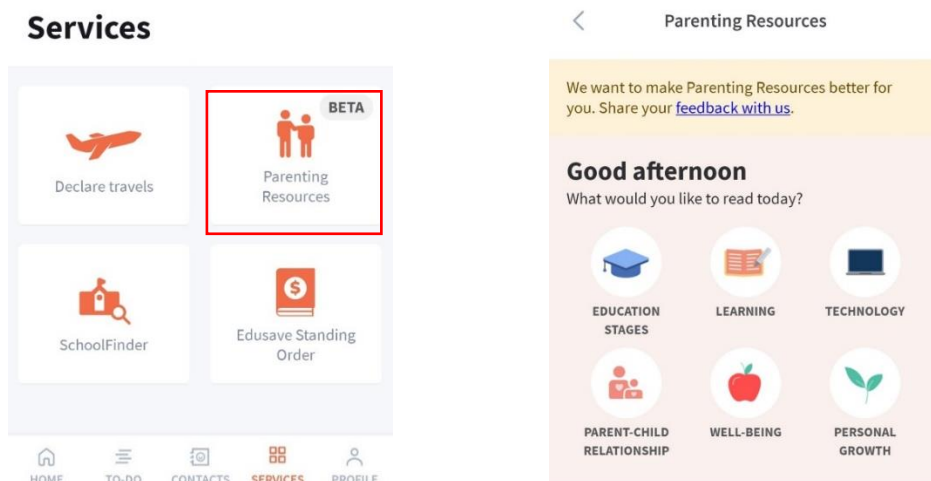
Services

Declare travels

BETA

Parenting Resources

SchoolFinder

Edusave Standing Order

HOME TO-DO CONTACTS SERVICES PROFILE

Parenting Resources

We want to make Parenting Resources better for you. Share your feedback with us.

Good afternoon

What would you like to read today?

EDUCATION STAGES

LEARNING

TECHNOLOGY

PARENT-CHILD RELATIONSHIP

WELL-BEING

PERSONAL GROWTH